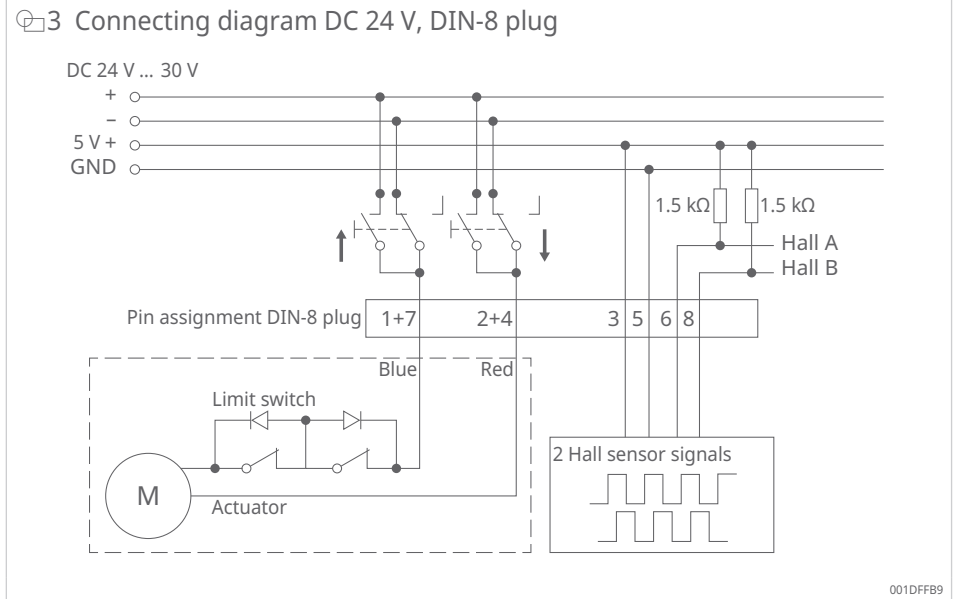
3 Connecting diagram DC 24 V, DIN-8 plug

DC 24 V ... 30 V
+
−
5 V +
GND

1.5 kΩ
1.5 kΩ
Hall A
Hall B

Pin assignment DIN-8 plug
1+7
2+4
3
5
6
8

Blue
Red

Limit switch

M
Actuator

2 Hall sensor signals

001DFFB9